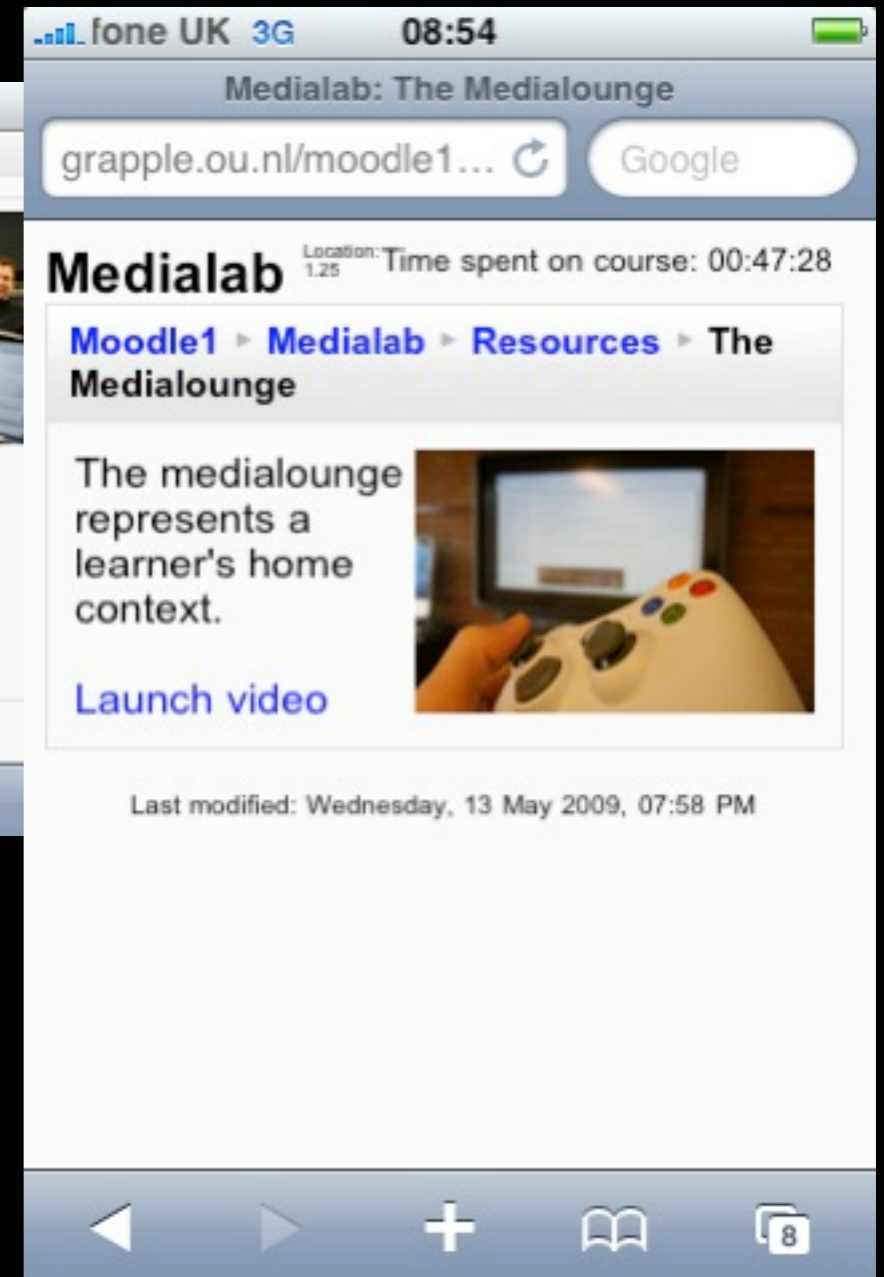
fone UK 3G 08:54

Medialab: The Medialounge

grapple.ou.nl/moodle1...

Google

Medialab Location: 1.25 Time spent on course: 00:47:28

Moodle1 ▸ Medialab ▸ Resources ▸ The Medialounge

The medialounge represents a learner's home context.

Launch video

Last modified: Wednesday, 13 May 2009, 07:58 PM

8